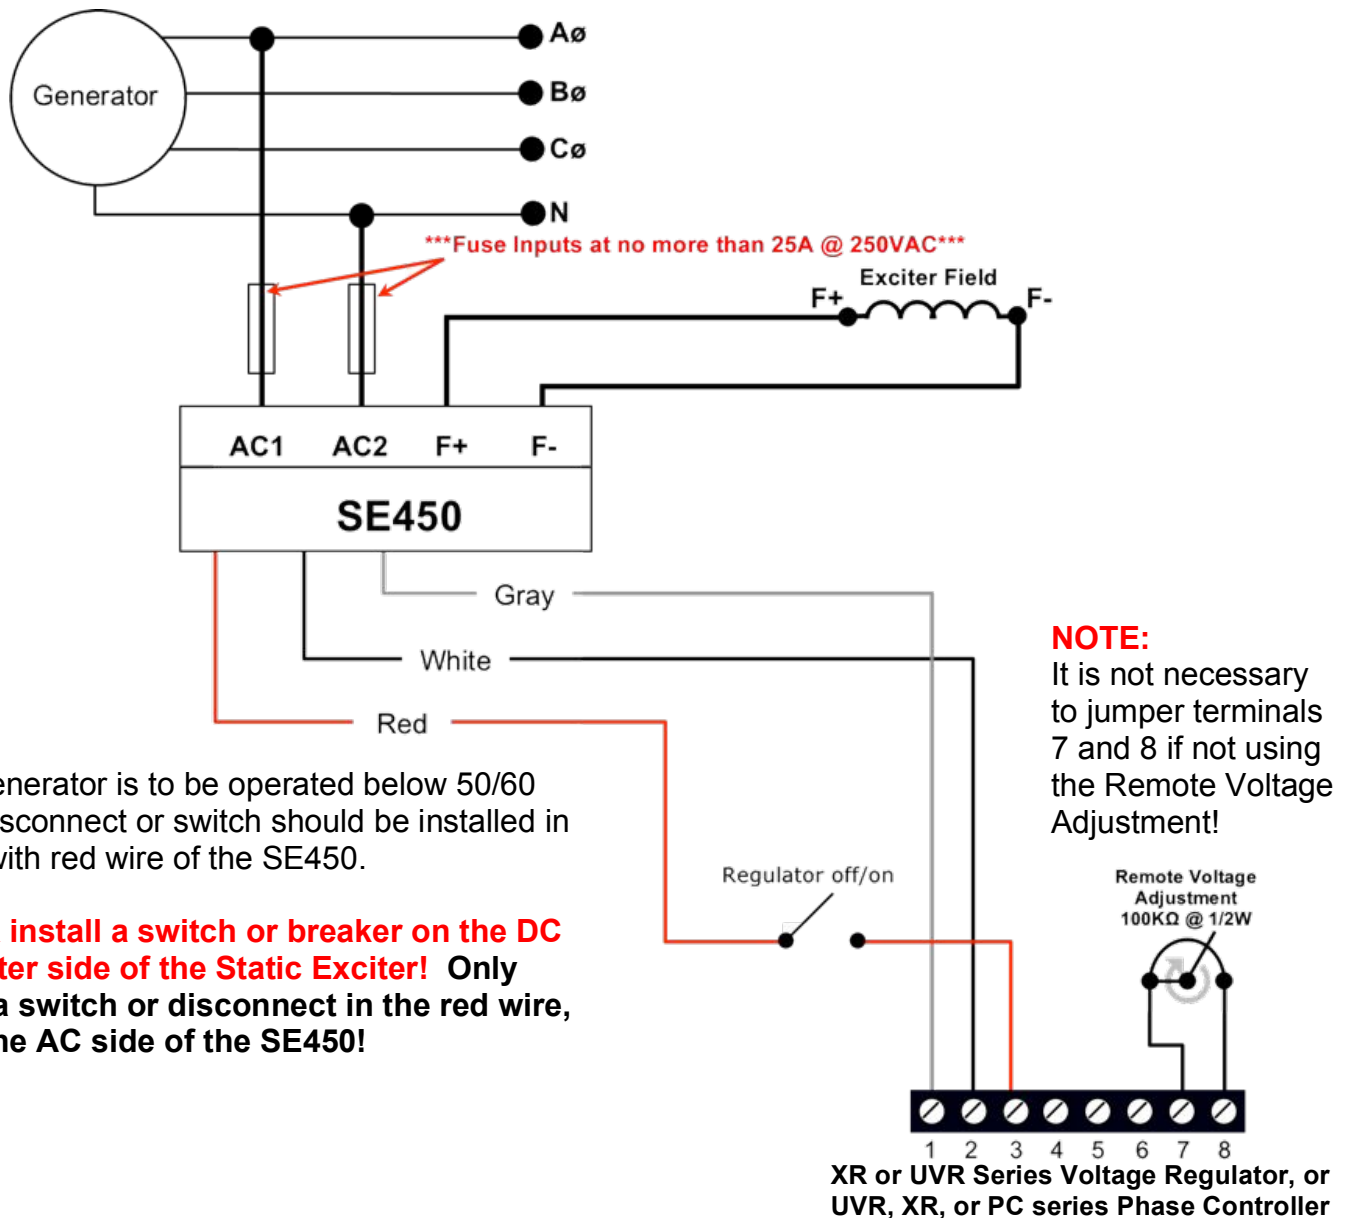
Generator

Aø

Bø

Cø

N

***Fuse Inputs at no more than 25A @ 250VAC***

Exciter Field

F+

F-

AC1 AC2 F+ F-

SE450

Gray

White

Red

enerator is to be operated below 50/60 sconnect or switch should be installed in vith red wire of the SE450.

install a switch or breaker on the DC ter side of the Static Exciter! Only a switch or disconnect in the red wire, he AC side of the SE450!

Regulator off/on

NOTE:
It is not necessary to jumper terminals 7 and 8 if not using the Remote Voltage Adjustment!

Remote Voltage Adjustment 100KΩ @ 1/2W

1 2 3 4 5 6 7 8

XR or UVR Series Voltage Regulator, or UVR, XR, or PC series Phase Controller